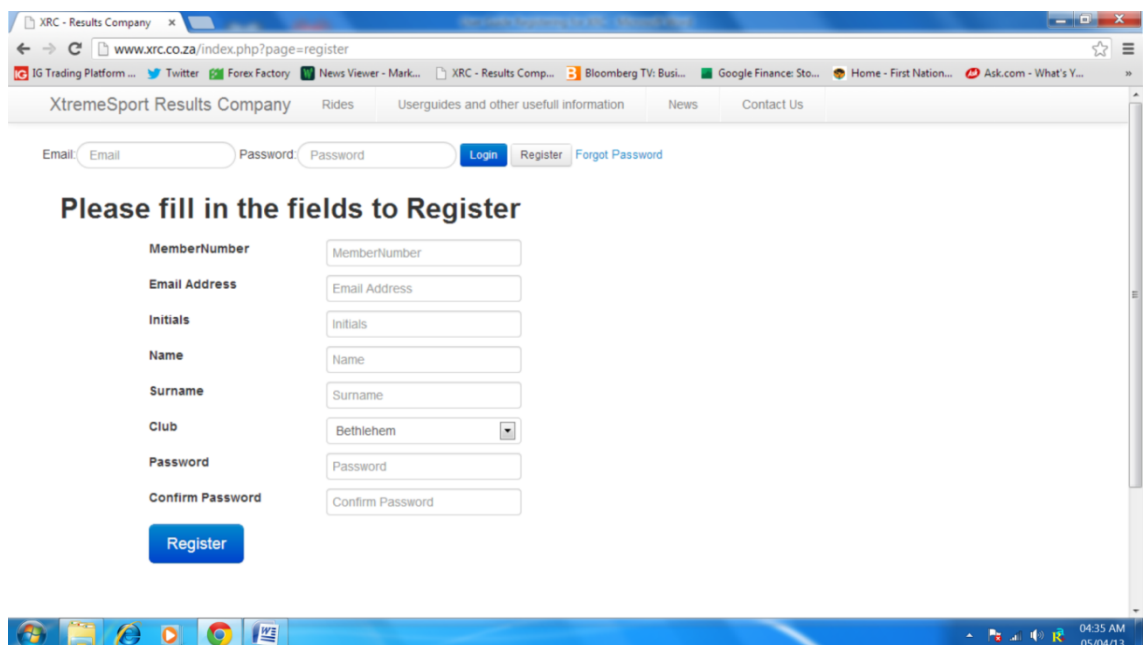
XRC - Results Company ×

www.xrc.co.za/index.php?page=register

IG Trading Platform ... Twitter Forex Factory News Viewer - Mark... XRC - Results Comp... Bloomberg TV: Busi... Google Finance: Sto... Home - First Nation... Ask.com - What's Y... »

XtremeSport Results Company Rides Userguides and other usefull information News Contact Us

Email: Email Password: Password Login Register Forgot Password

Please fill in the fields to Register

MemberNumber MemberNumber
Email Address Email Address
Initials Initials
Name Name
Surname Surname
Club Bethlehem
Password Password
Confirm Password Confirm Password

Register

04:35 AM
05/04/13